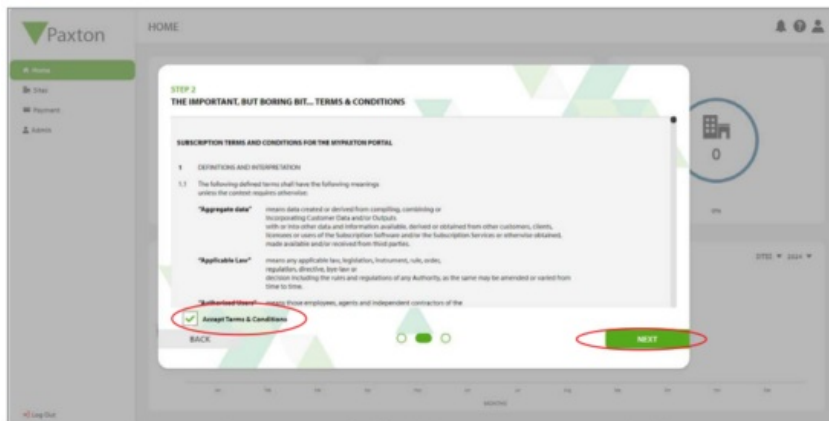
Paxton

HOME

Home
Sites
Payment
Admin

Log Out

STEP 2
THE IMPORTANT, BUT BORING BIT... TERMS & CONDITIONS

SUBSCRIPTION TERMS AND CONDITIONS FOR THE MYPAXTON PORTAL

1 DEFINITIONS AND INTERPRETATION

1.1 The following defined terms shall have the following meanings unless the context requires otherwise:

"Aggregate data" means data created or derived from compiling, combining or incorporating Customer Data and/or Outputs with or into other data and information available, derived or obtained from other customers, clients, licensees or users of the Subscription Software and/or the Subscription Services or otherwise obtained, made available and/or received from third parties.

"Applicable Law" means any applicable law, legislation, instrument, rule, order, regulation, directive, bye-law or decision including the rules and regulations of any Authority, as the same may be amended or varied from time to time.

"Authorised Users" means those employees, agents and independent contractors of the

Accept Terms & Conditions

BACK

NEXT

0

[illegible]

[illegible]

MONTHS